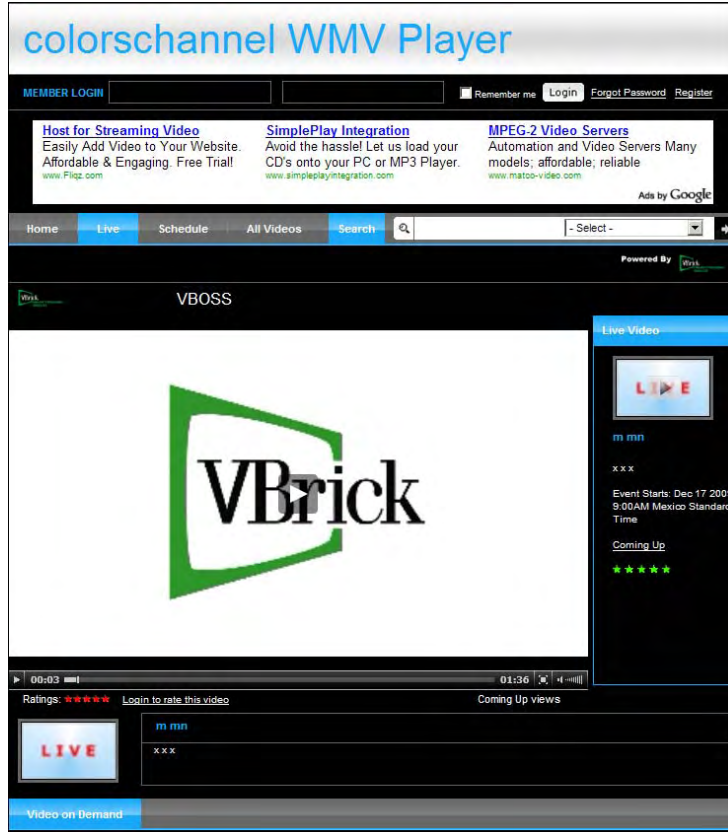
colorschannel WMV Player

MEMBER LOGIN

Remember me Login Forgot Password Register

Host for Streaming Video
Easily Add Video to Your Website. Affordable & Engaging. Free Trial!
www.Fliqz.com

SimplePlay Integration
Avoid the hassle! Let us load your CD's onto your PC or MP3 Player.
www.simpleplayintegration.com

MPEG-2 Video Servers
Automation and Video Servers Many models; affordable; reliable
www.matco-video.com

Ads by Google

Home Live Schedule All Videos Search - Select -

Powered By

VBOSS

VBrick

00:03 01:36

Live Video

LIVE

m mn

x x x

Event Starts: Dec 17 200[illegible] 9:00AM Mexico Standar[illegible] Time

Coming Up

Ratings: Login to rate this video Coming Up views

LIVE

m mn

x x x

Video on Demand